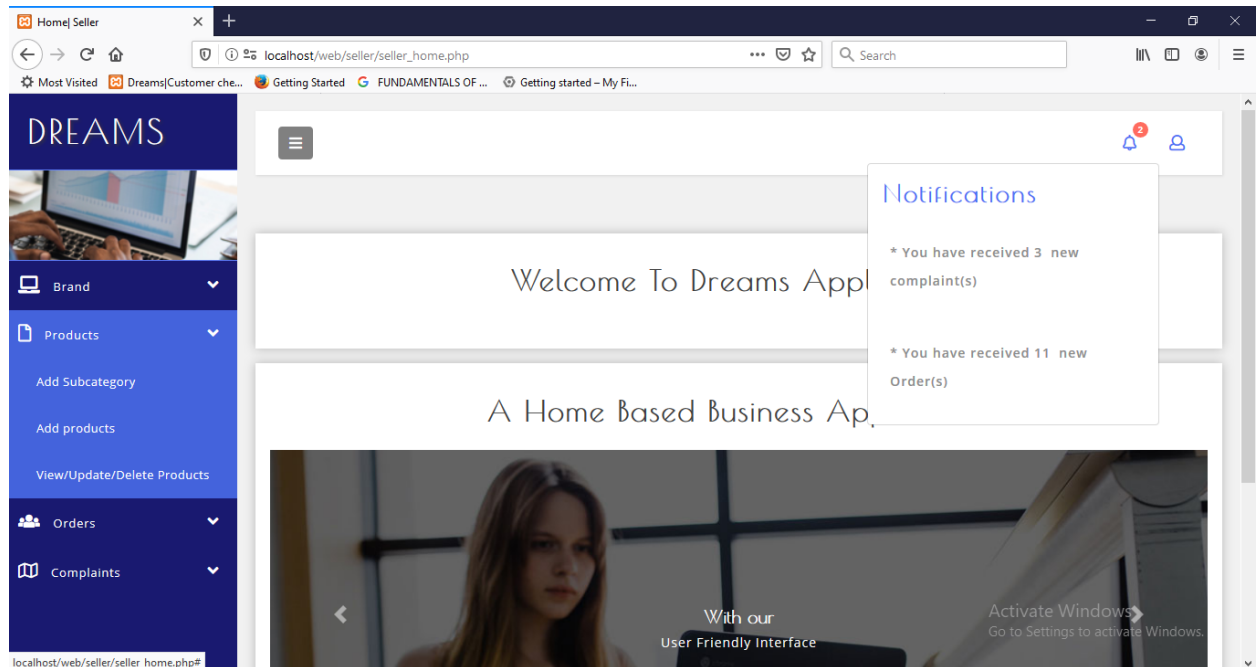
Home| Seller

localhost/web/seller/seller_home.php

Search

Most Visited
Dreams|Customer che...
Getting Started
FUNDAMENTALS OF ...
Getting started – My Fi...

DREAMS

Brand

Products

Add Subcategory

Add products

View/Update/Delete Products

Orders

Complaints

2

Notifications

* You have received 3 new complaint(s)

* You have received 11 new Order(s)

Welcome To Dreams Appl

A Home Based Business Ap

With our
User Friendly Interface

Activate Windows
Go to Settings to activate Windows.

localhost/web/seller/seller_home.php#